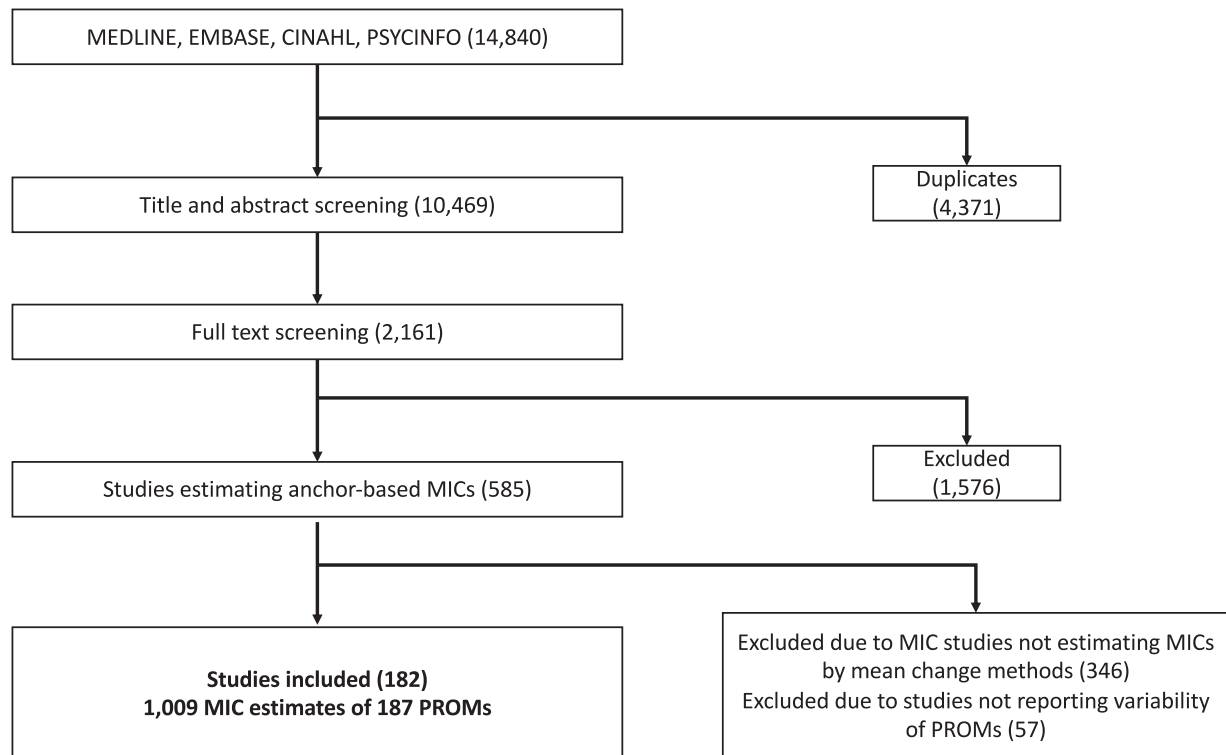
MEDLINE, EMBASE, CINAHL, PSYCINFO (14,840)

Duplicates (4,371)

Title and abstract screening (10,469)

Full text screening (2,161)

Excluded (1,576)

Studies estimating anchor-based MICs (585)

**Studies included (182)**
**1,009 MIC estimates of 187 PROMs**

Excluded due to MIC studies not estimating MICs by mean change methods (346)
Excluded due to studies not reporting variability of PROMs (57)